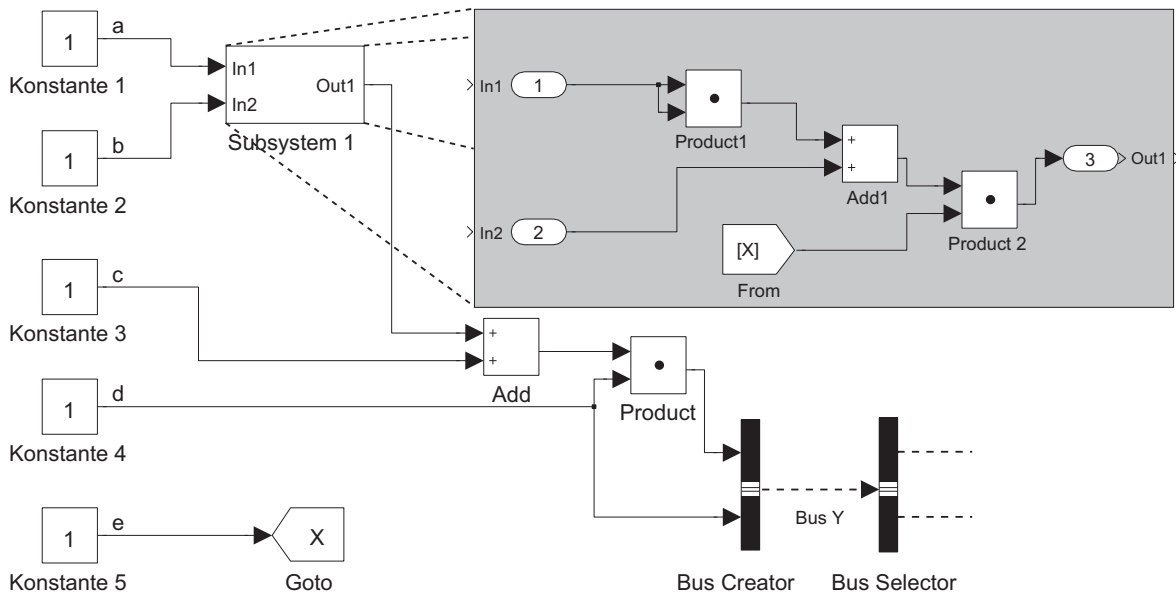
1
a
Konstante 1

1
b
Konstante 2

In1
In2
Out1
Subsystem 1

In1
1
Product1
+
+
Add1
3
Out1
In2
2
[X]
From
Product 2

1
c
Konstante 3

+
+
Add

Product

1
d
Konstante 4

Bus Y

1
e
Konstante 5

X
Goto

Bus Creator
Bus Selector